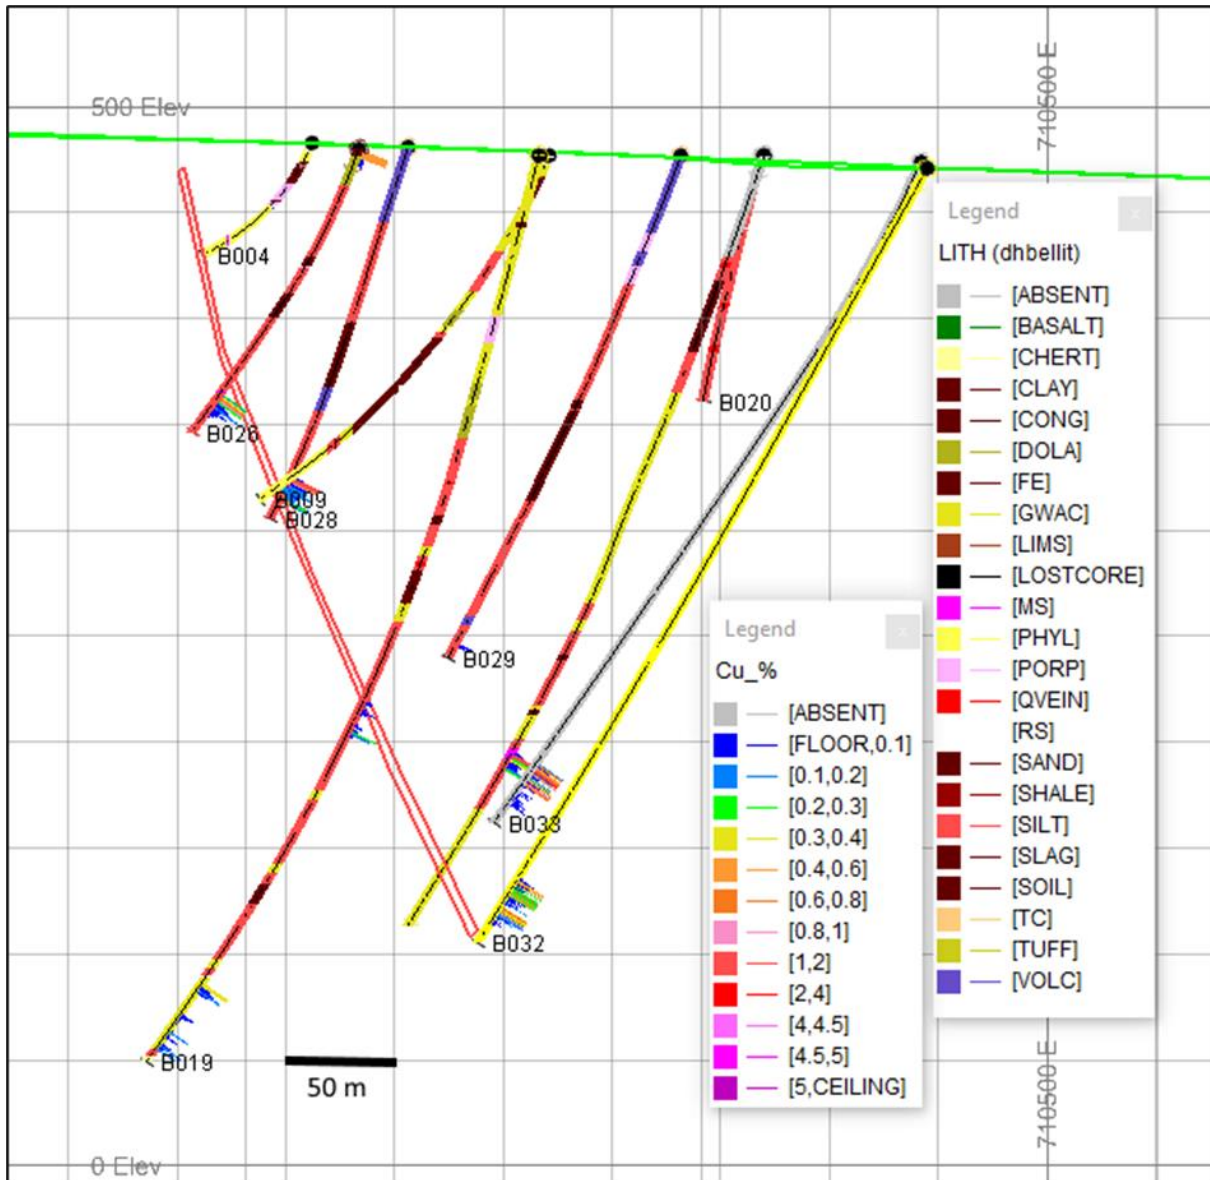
500 Elev

710500 E

Legend
LITH (dhbellit)
[ABSENT]
[BASALT]
[CHERT]
[CLAY]
[CONG]
[DOLA]
[FE]
[GWAC]
[LIMS]
[LOSTCORE]
[MS]
[PHYL]
[PORP]
[QVEIN]
[RS]
[SAND]
[SHALE]
[SILT]
[SLAG]
[SOIL]
[TC]
[TUFF]
[VOLC]

B004
B026
B009
B028
B020
B029
B038
B032
B019

Legend
Cu_%
[ABSENT]
[FLOOR,0.1]
[0.1,0.2]
[0.2,0.3]
[0.3,0.4]
[0.4,0.6]
[0.6,0.8]
[0.8,1]
[1,2]
[2,4]
[4,4.5]
[4.5,5]
[5,CEILING]

50 m

710500 E

0 Elev